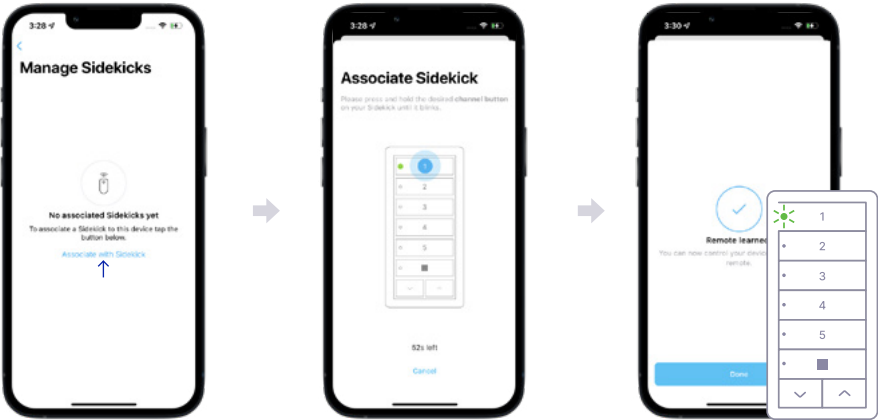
3:28

<

Manage Sidekicks

No associated Sidekicks yet

To associate a Sidekick to this device tap the button below.

Associate with Sidekick

3:28

Associate Sidekick

Please press and hold the desired channel button on your Sidekick until it blinks.

1
2
3
4
5

52s left

Cancel

3:30

Remote learned

You can now control your device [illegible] remote.

Done

1
2
3
4
5